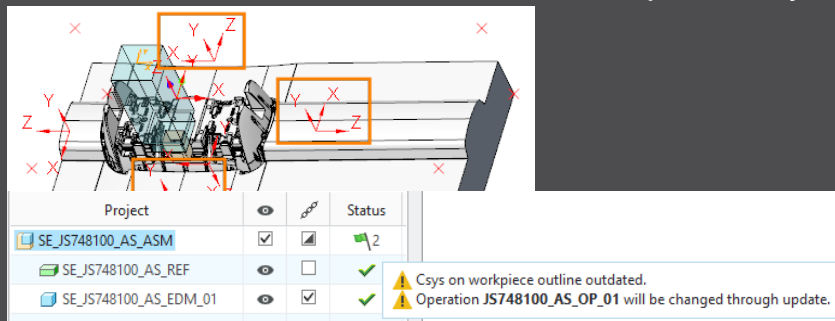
Y Z
X
Y
X
Z
Y X
Z
X
Z
X
X
X

| Project | | | Status |
|---|---|---|---|
| SE_JS748100_AS_ASM | ☑ | | 2 |
| SE_JS748100_AS_REF | | ☐ | ✓ |
| SE_JS748100_AS_EDM_01 | | ☑ | ✓ |

Csys on workpiece outline outdated.
Operation **JS748100_AS_OP_01** will be changed through update.